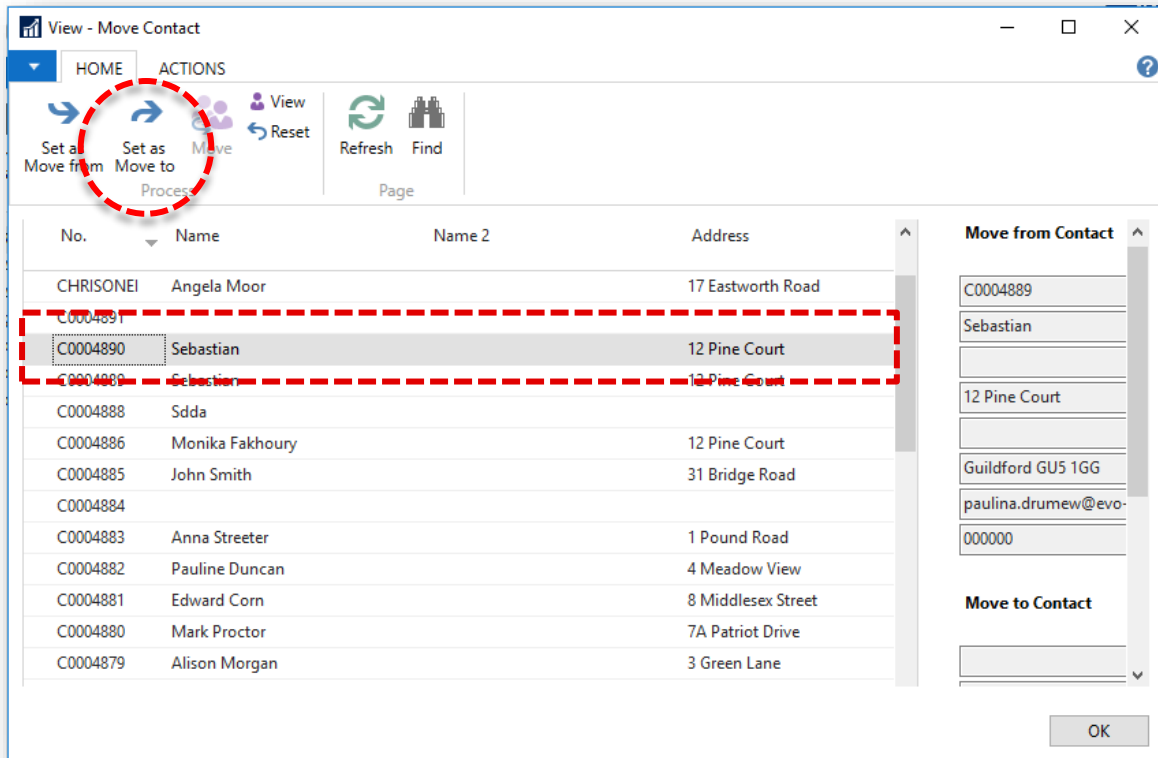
View - Move Contact

HOME ACTIONS

Set as Move from
Set as Move to
Move
View
Reset
Process
Refresh
Find
Page

| No. | Name | Name 2 | Address |
|---|---|---|---|
| CHRISONEI | Angela Moor | | 17 Eastworth Road |
| C0004891 | | | |
| C0004890 | Sebastian | | 12 Pine Court |
| C0004889 | Sebastian | | 12 Pine Court |
| C0004888 | Sdda | | |
| C0004886 | Monika Fakhoury | | 12 Pine Court |
| C0004885 | John Smith | | 31 Bridge Road |
| C0004884 | | | |
| C0004883 | Anna Streeter | | 1 Pound Road |
| C0004882 | Pauline Duncan | | 4 Meadow View |
| C0004881 | Edward Corn | | 8 Middlesex Street |
| C0004880 | Mark Proctor | | 7A Patriot Drive |
| C0004879 | Alison Morgan | | 3 Green Lane |

Move from Contact
C0004889
Sebastian
12 Pine Court
Guildford GU5 1GG
paulina.drumew@evo-
000000

Move to Contact

OK